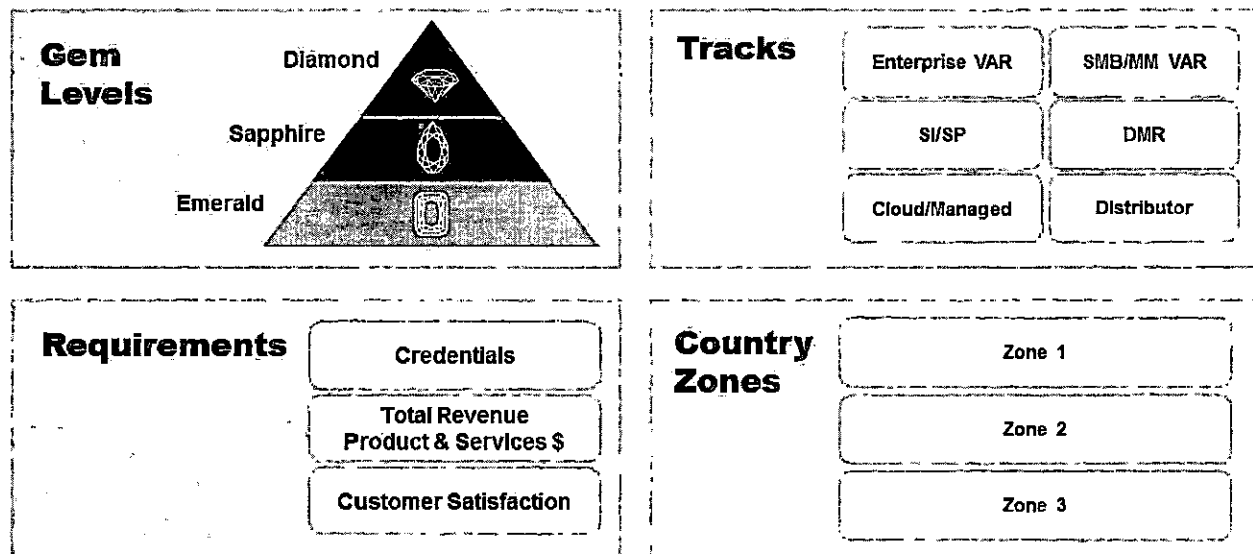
Gem Levels

Diamond

Sapphire

Emerald

Tracks

| Enterprise VAR | SMB/MM VAR |
|---|---|
| SI/SP | DMR |
| Cloud/Managed | Distributor |

Requirements

Credentials

Total Revenue Product & Services $

Customer Satisfaction

Country Zones

Zone 1

Zone 2

Zone 3